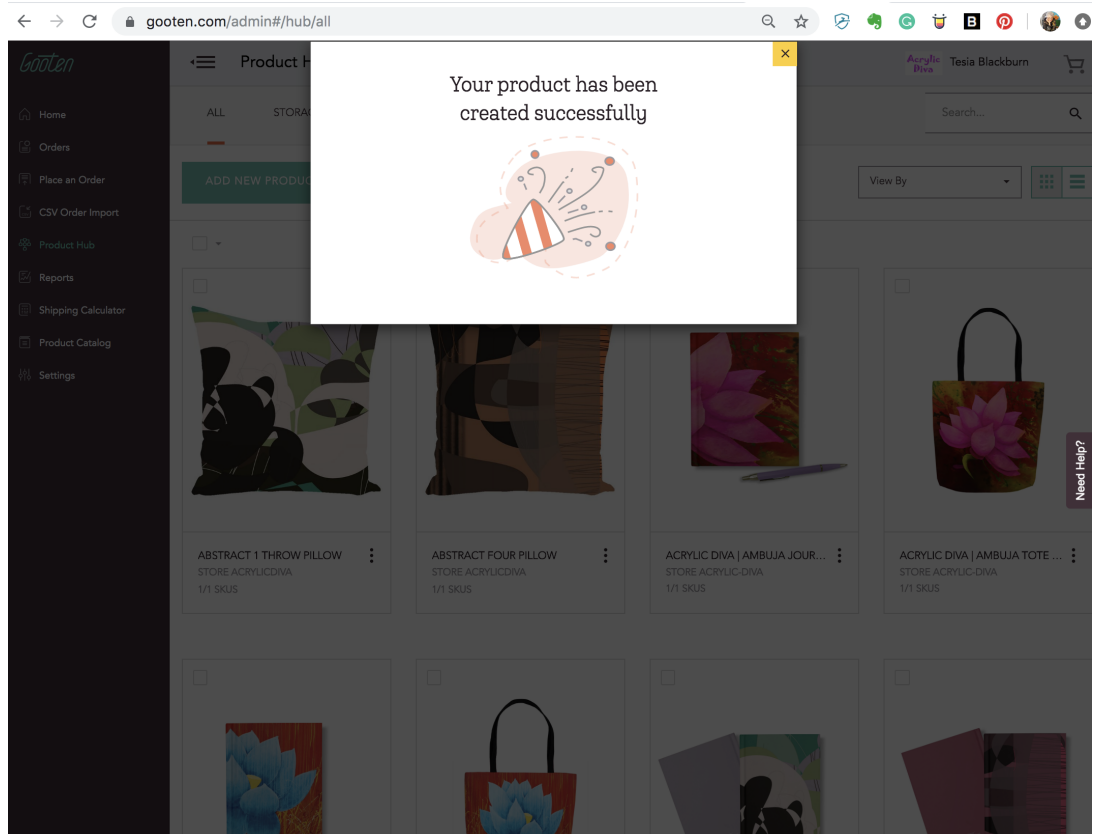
gooten.com/admin#/hub/all

Gooten

Home
Orders
Place an Order
CSV Order Import
Product Hub
Reports
Shipping Calculator
Product Catalog
Settings

Product H

Acrylic Diva Tesia Blackburn

ALL STORA

Search...

ADD NEW PRODU

View By

Your product has been created successfully

ABSTRACT 1 THROW PILLOW
STORE ACRYLICDIVA
1/1 SKUS

ABSTRACT FOUR PILLOW
STORE ACRYLICDIVA
1/1 SKUS

ACRYLIC DIVA | AMBUJA JOUR...
STORE ACRYLIC-DIVA
1/1 SKUS

ACRYLIC DIVA | AMBUJA TOTE ...
STORE ACRYLIC-DIVA
1/1 SKUS

Need Help?